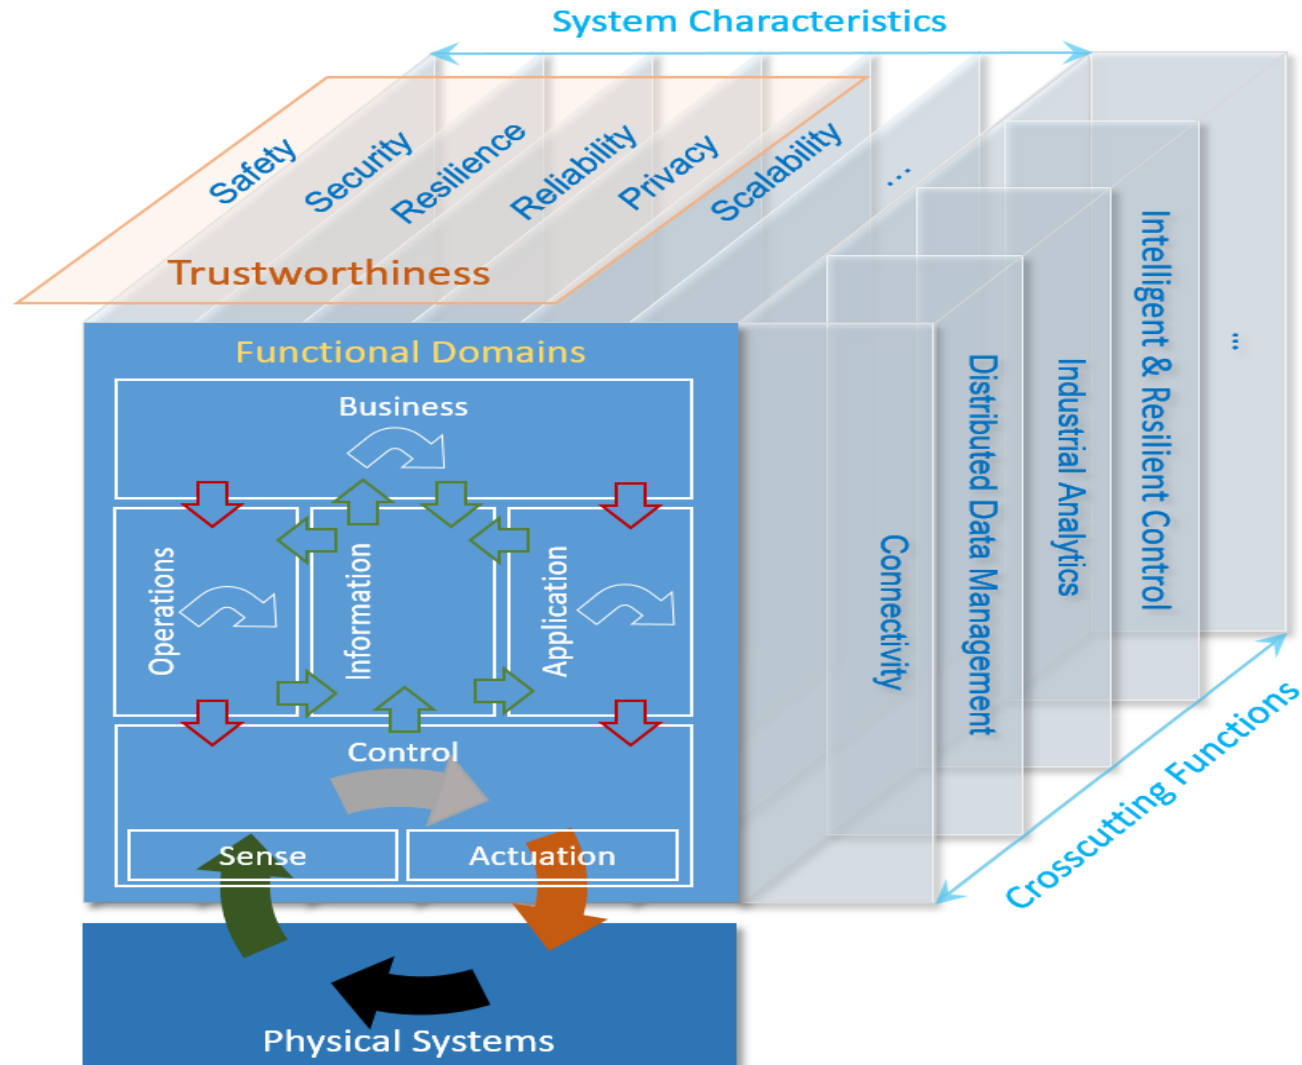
System Characteristics

Safety Security Resilience Reliability Privacy Scalability ...

Trustworthiness

Functional Domains

Business

Operations

Information

Application

Control

Sense

Actuation

Physical Systems

Connectivity

Distributed Data Management

Industrial Analytics

Intelligent & Resilient Control

...

Crosscutting Functions